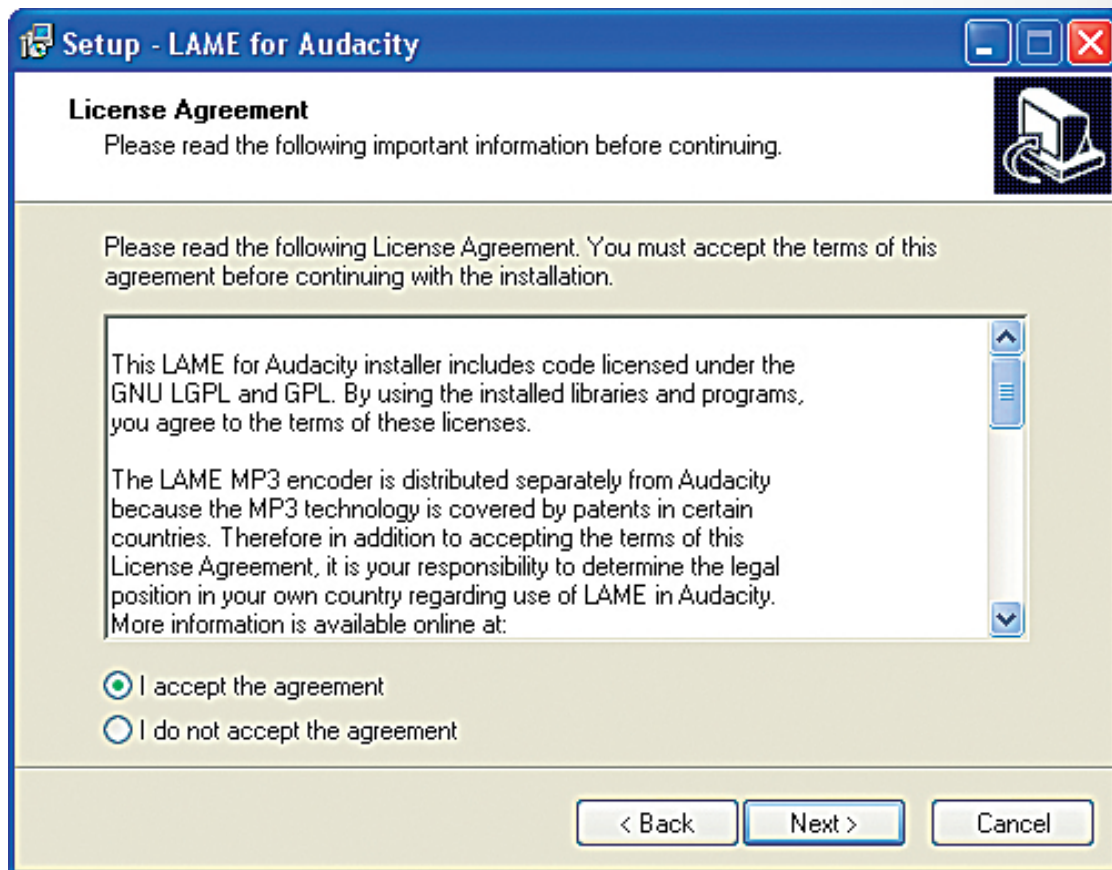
Setup - LAME for Audacity

License Agreement
Please read the following important information before continuing.

Please read the following License Agreement. You must accept the terms of this agreement before continuing with the installation.

This LAME for Audacity installer includes code licensed under the GNU LGPL and GPL. By using the installed libraries and programs, you agree to the terms of these licenses.

The LAME MP3 encoder is distributed separately from Audacity because the MP3 technology is covered by patents in certain countries. Therefore in addition to accepting the terms of this License Agreement, it is your responsibility to determine the legal position in your own country regarding use of LAME in Audacity. More information is available online at:

I accept the agreement
I do not accept the agreement

< Back
Next >
Cancel